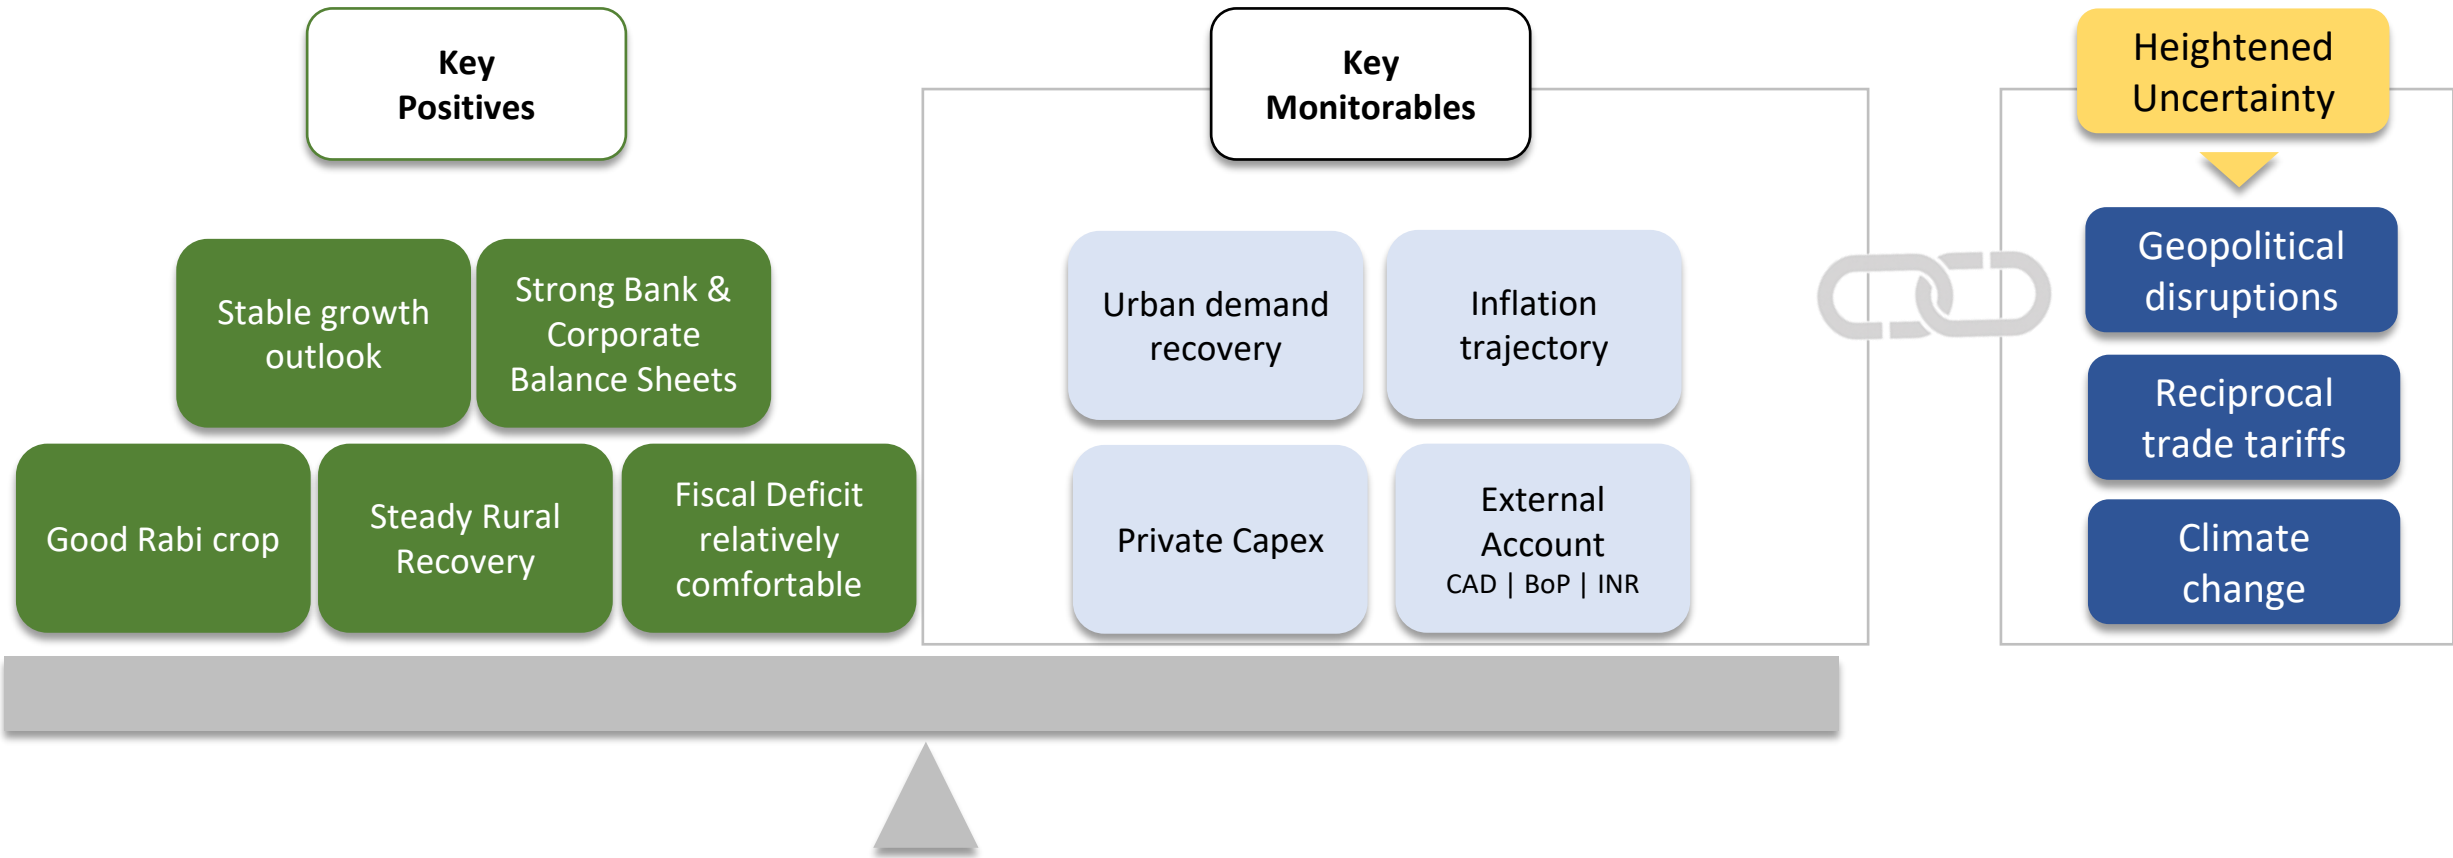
Key Positives

Stable growth outlook

Strong Bank & Corporate Balance Sheets

Good Rabi crop

Steady Rural Recovery

Fiscal Deficit relatively comfortable

Key Monitorables

Urban demand recovery

Inflation trajectory

Private Capex

External Account
CAD | BoP | INR

Heightened Uncertainty

Geopolitical disruptions

Reciprocal trade tariffs

Climate change